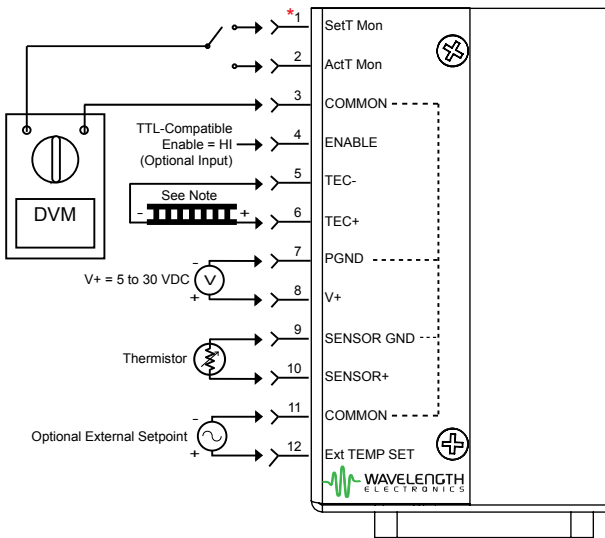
*
1
SetT Mon
2
ActT Mon
3
COMMON
TTL-Compatible Enable = HI (Optional Input)
4
ENABLE
5
TEC-
See Note
- +
DVM
6
TEC+
7
PGND
-
V+ = 5 to 30 VDC
V
+
8
V+
9
SENSOR GND
Thermistor
10
SENSOR+
11
COMMON
-
Optional External Setpoint
+
12
Ext TEMP SET
WAVELENGTH
ELECTRONICS